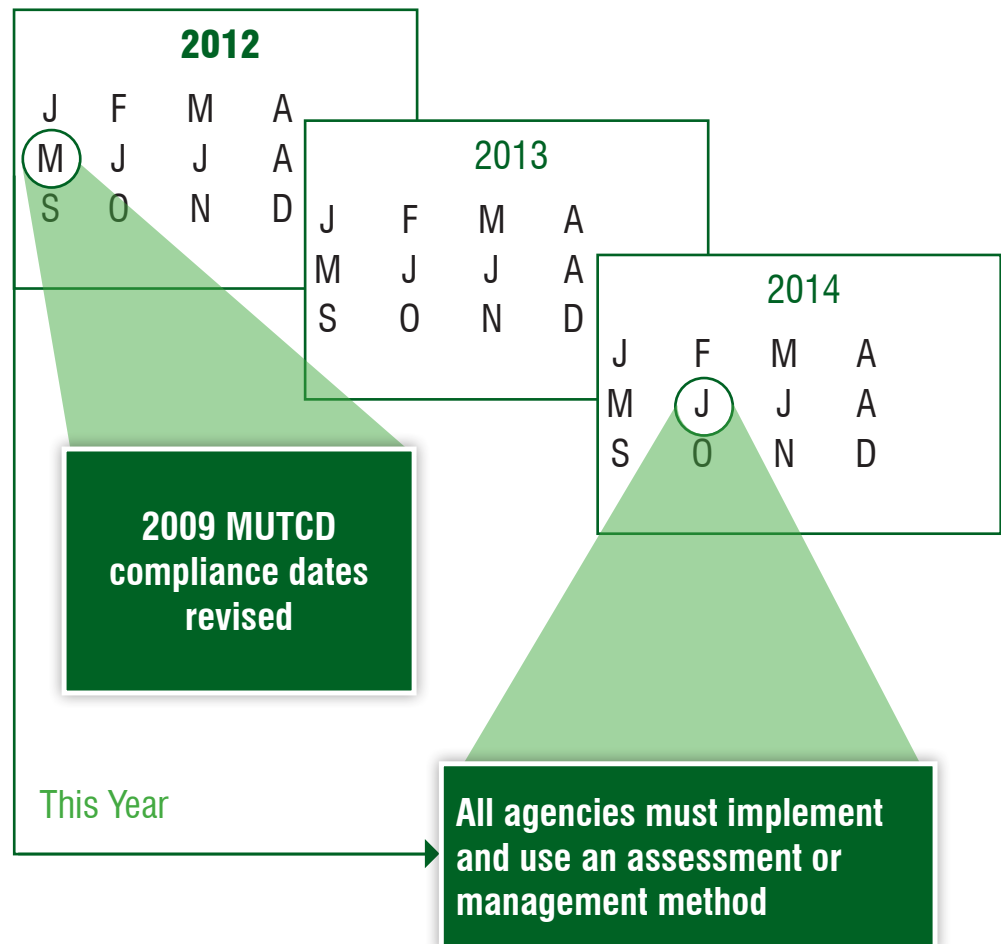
2012

J F M A
M J J A
S O N D

2013

J F M A
M J J A
S O N D

2014

J F M A
M J J A
S O N D

2009 MUTCD compliance dates revised

This Year

All agencies must implement and use an assessment or management method